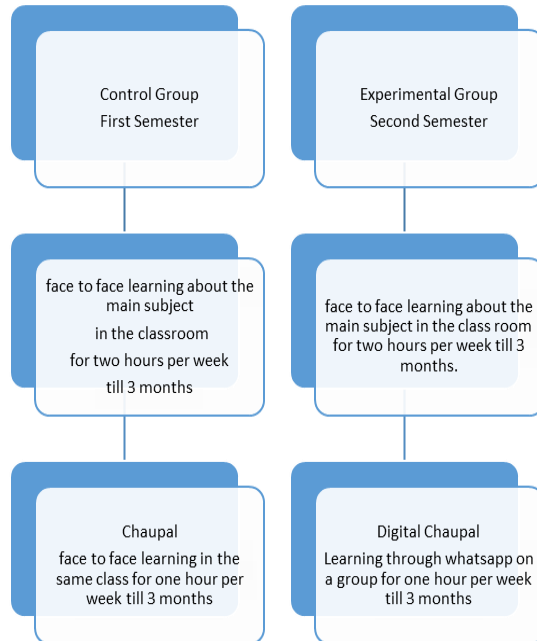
Control Group
First Semester

face to face learning about the main subject
in the classroom
for two hours per week
till 3 months

Chaupal
face to face learning in the same class for one hour per week till 3 months

Experimental Group
Second Semester

face to face learning about the main subject in the class room for two hours per week till 3 months.

Digital Chaupal
Learning through whatsapp on a group for one hour per week till 3 months